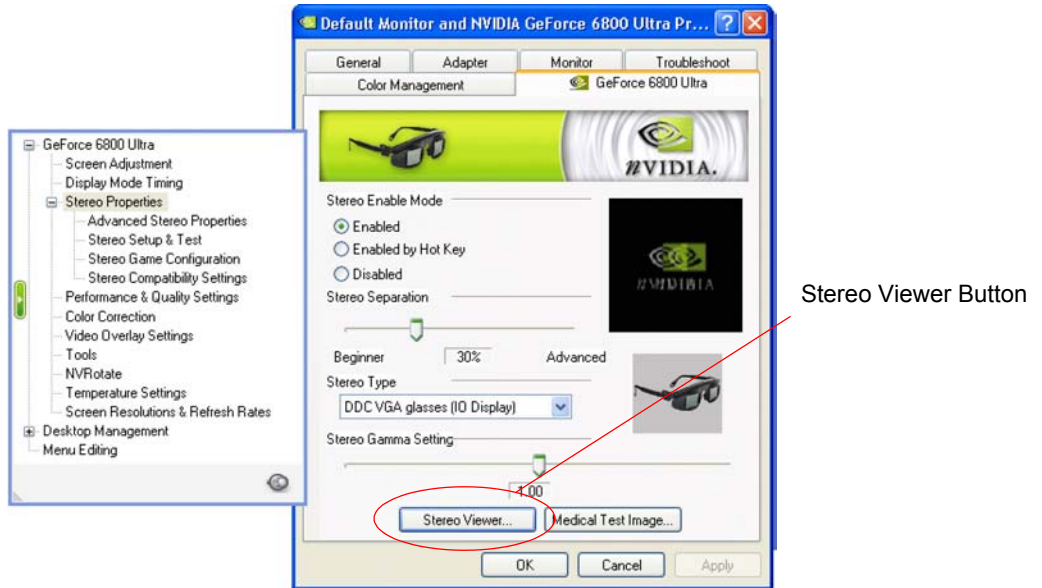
Default Monitor and NVIDIA GeForce 6800 Ultra Pr...

General
Adapter
Monitor
Troubleshoot
Color Management
GeForce 6800 Ultra

nVIDIA.

GeForce 6800 Ultra
Screen Adjustment
Display Mode Timing
Stereo Properties
Advanced Stereo Properties
Stereo Setup & Test
Stereo Game Configuration
Stereo Compatibility Settings
Performance & Quality Settings
Color Correction
Video Overlay Settings
Tools
NVRotate
Temperature Settings
Screen Resolutions & Refresh Rates
Desktop Management
Menu Editing

Stereo Enable Mode
Enabled
Enabled by Hot Key
Disabled
Stereo Separation
Beginner
30%
Advanced
Stereo Type
DDC VGA glasses (IO Display)
Stereo Gamma Setting
1.00
Stereo Viewer...
Medical Test Image...
OK
Cancel
Apply

nVIDIA

Stereo Viewer Button